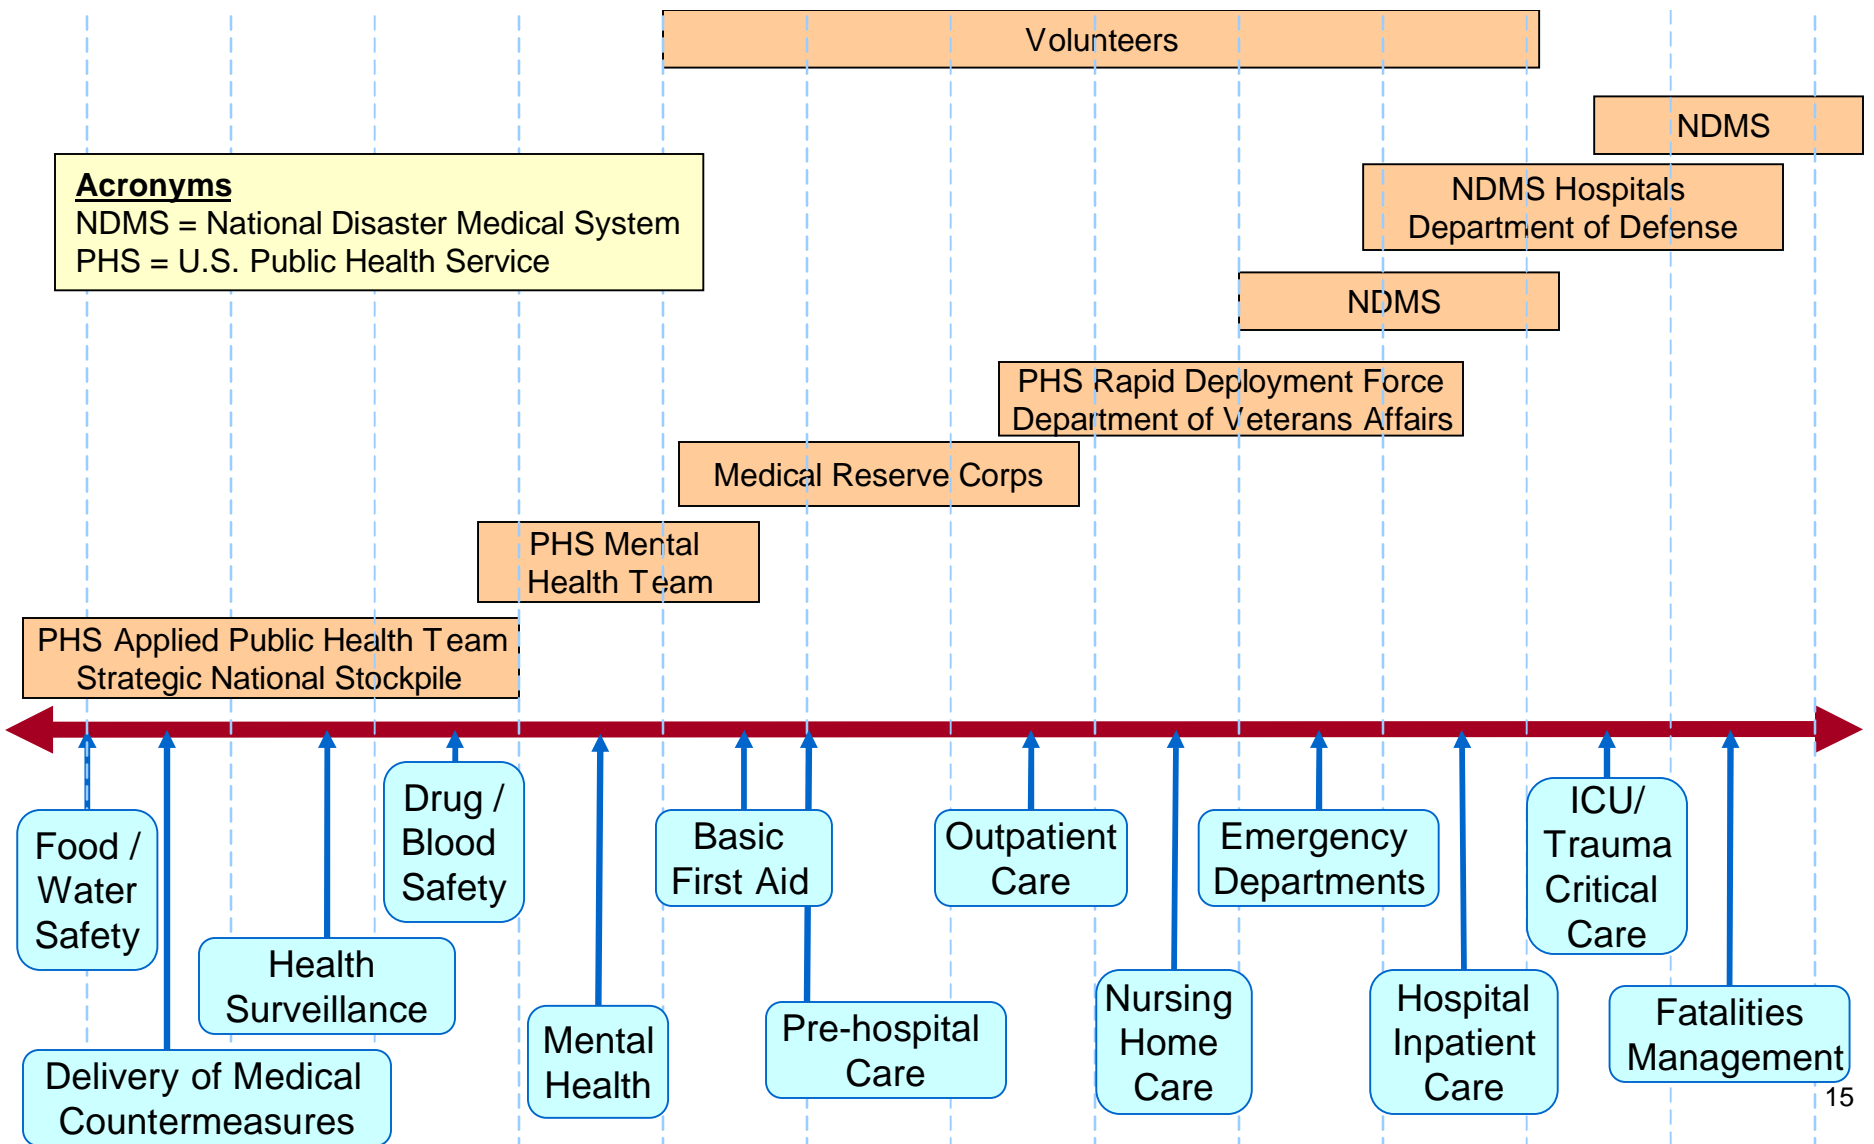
Volunteers

NDMS

Acronyms
NDMS = National Disaster Medical System
PHS = U.S. Public Health Service

NDMS Hospitals
Department of Defense

NDMS

PHS Rapid Deployment Force
Department of Veterans Affairs

Medical Reserve Corps

PHS Mental Health Team

PHS Applied Public Health Team
Strategic National Stockpile

Food / Water Safety

Delivery of Medical Countermeasures

Health Surveillance

Drug / Blood Safety

Mental Health

Basic First Aid

Pre-hospital Care

Outpatient Care

Nursing Home Care

Emergency Departments

Hospital Inpatient Care

ICU/ Trauma Critical Care

Fatalities Management

15